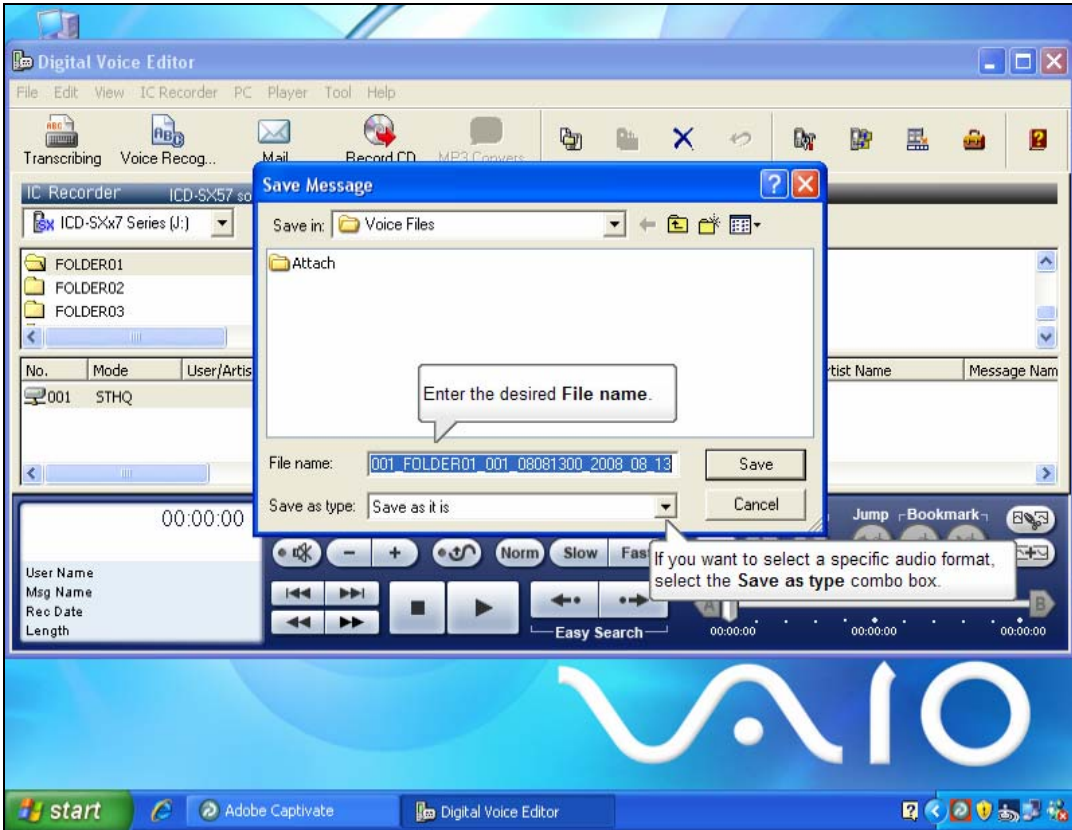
Digital Voice Editor

File Edit View IC Recorder PC Player Tool Help

Transcribing Voice Recog... Mail Record CD MP3 Convers

IC Recorder ICD-SX57 so

ICD-SXx7 Series (J:)

FOLDER01
FOLDER02
FOLDER03

| No. | Mode | User/Artis | rtist Name | Message Nam |
|---|---|---|---|---|
| 001 | STHQ | | | |

00:00:00

User Name
Msg Name
Rec Date
Length

Norm Slow Fast

Easy Search

Jump Bookmark

00:00:00 00:00:00 00:00:00

Save Message

Save in: Voice Files

Attach

Enter the desired **File name**.

File name: 001_FOLDER01_001_08081300_2008_08_13

Save

Save as type: Save as it is

Cancel

If you want to select a specific audio format, select the **Save as type** combo box.

VAIO

start Adobe Captivate Digital Voice Editor